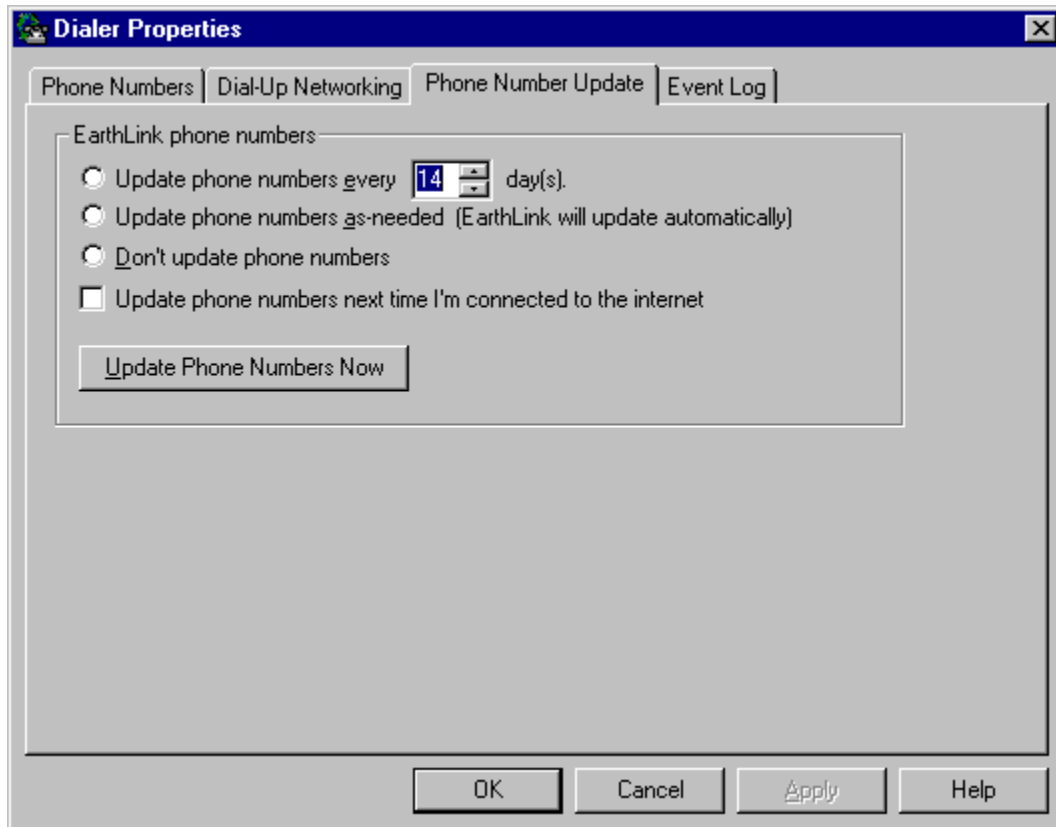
Dialer Properties

Phone Numbers | Dial-Up Networking | Phone Number Update | Event Log

EarthLink phone numbers

Update phone numbers every 14 day(s).

Update phone numbers as-needed (EarthLink will update automatically)

Don't update phone numbers

Update phone numbers next time I'm connected to the internet

Update Phone Numbers Now

OK | Cancel | Apply | Help